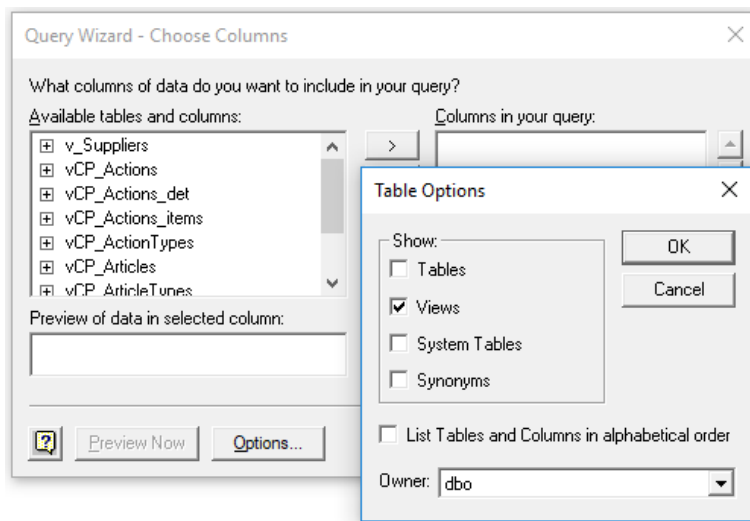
Query Wizard - Choose Columns

What columns of data do you want to include in your query?

Available tables and columns:

v_Suppliers
vCP_Actions
vCP_Actions_det
vCP_Actions_items
vCP_ActionTypes
vCP_Articles
vCP_ArticleTypes

>

Columns in your query:

Preview of data in selected column:

?

Preview Now

Options...

Table Options

Show:

Tables

Views

System Tables

Synonyms

OK

Cancel

List Tables and Columns in alphabetical order

Owner: dbo